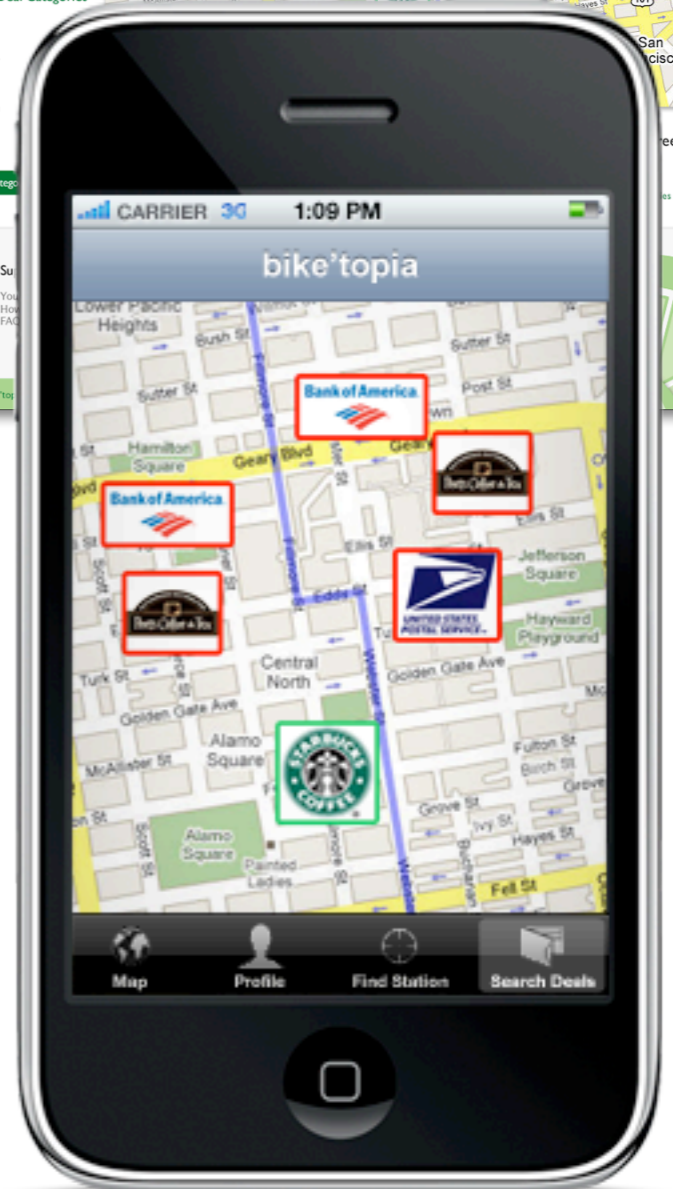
CARRIER 3G 1:09 PM

bike'topia

Lower Pacific Heights

Bush St

Sutter St

Post St

Sutter St

Bank of America

Hamilton Square

Geary Blvd

Geary

Bank of America

Peet's Coffee & Tea

Ellis St

Ellis St

Jefferson Square

Scott St

Eddy St

Fillmore St

Webster St

UNITED STATES POSTAL SERVICE

Hayward Playground

Peet's Coffee & Tea

Turk St

Golden Gate Ave

Central North

Golden Gate Ave

Alamo Square

STARBUCKS COFFEE

Fulton St

McAllister St

Grove St

Ivy St

Hayes St

Alamo Square

Painted Ladies

Buchanan

Fell St

Map

Profile

Find Station

Search Deals